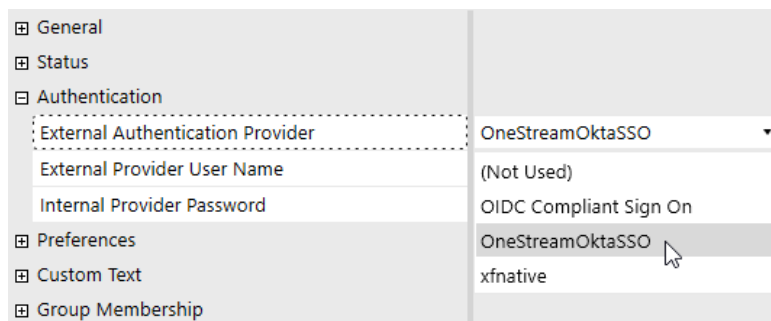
⊞ General
⊞ Status
⊟ Authentication
External Authentication Provider
External Provider User Name
Internal Provider Password
⊞ Preferences
⊞ Custom Text
⊞ Group Membership

OneStreamOktaSSO
(Not Used)
OIDC Compliant Sign On
OneStreamOktaSSO
xfnative